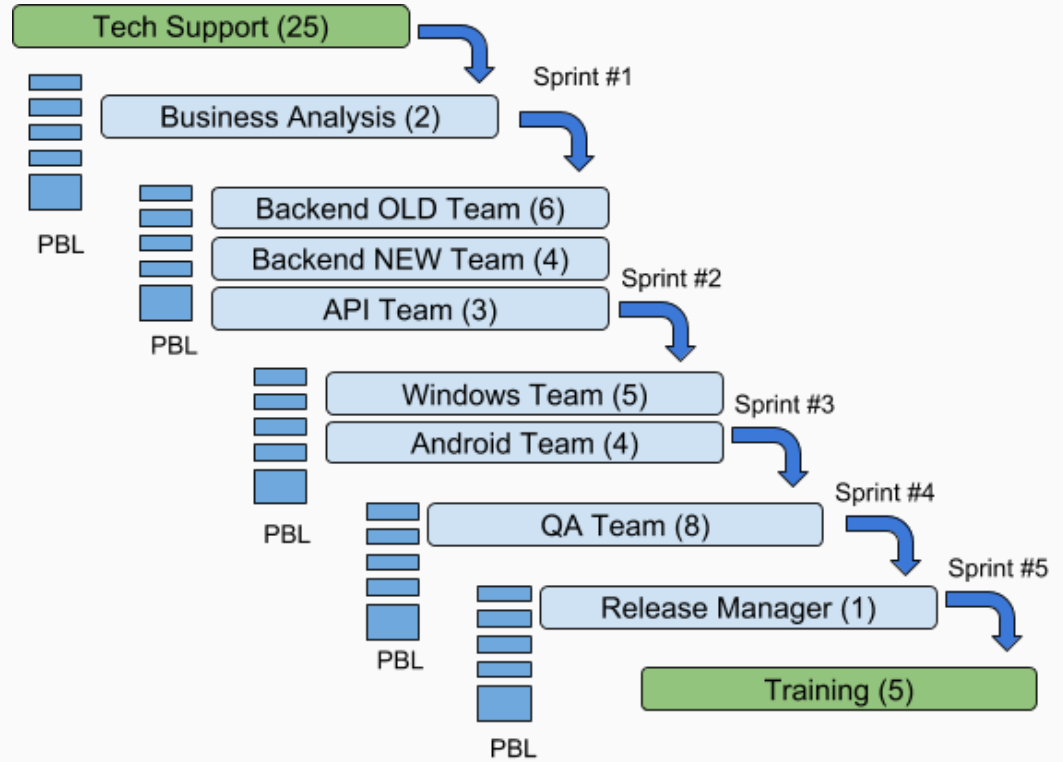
Tech Support (25)

Sprint #1

Business Analysis (2)

PBL

Backend OLD Team (6)

Backend NEW Team (4)

API Team (3)

PBL

Sprint #2

Windows Team (5)

Android Team (4)

PBL

Sprint #3

Sprint #4

QA Team (8)

PBL

Sprint #5

Release Manager (1)

Training (5)

PBL